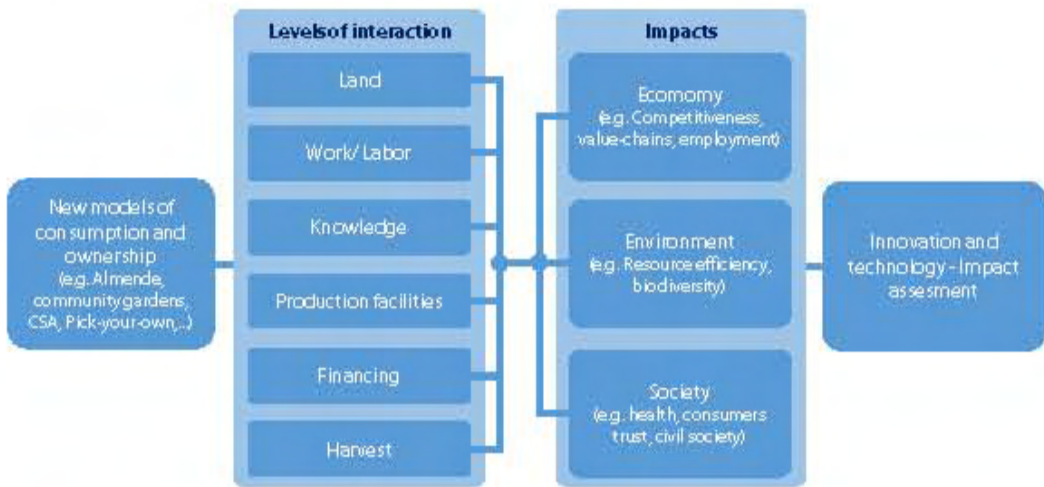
New models of consumption and ownership (e.g. Almende, community gardens, CSA, Pick-your-own,...)

Levelsof interaction

Land

Work/ Labor

Knowledge

Production facilities

Financing

Harvest

Impacts

Ecomomy (e.g. Competitiveness, value-chains, employment)

Environment (e.g. Resource efficiency, biodiversity)

Society (e.g. health, consumers trust, civil society)

Innovation and technology - Impact assesment